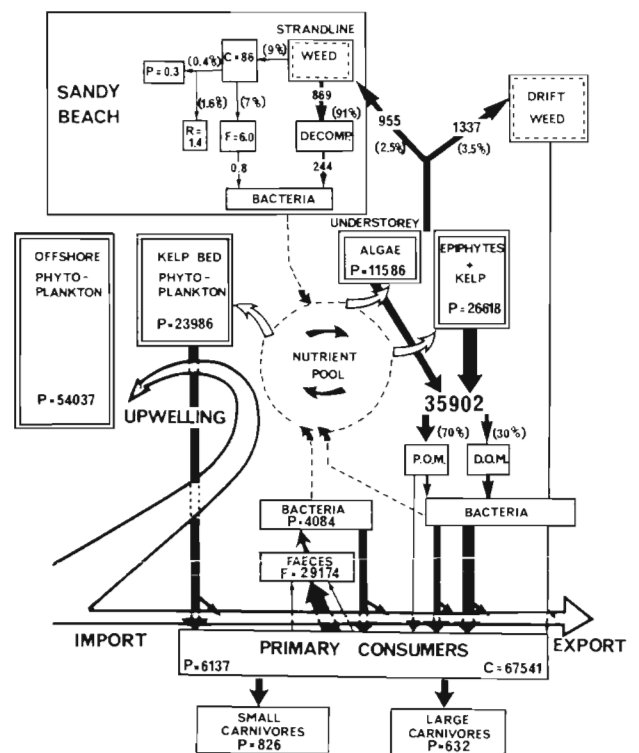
SANDY BEACH

STRANDLINE

WEED

(9%)

C = 86

(0.4%)

P = 0.3

(1.6%)

(7%)

R = 1.4

F = 6.0

869

(91%)

DECOMP

0.8

244

BACTERIA

955

(2.5%)

1337

(3.5%)

DRIFT WEED

UNDERSTOREY

ALGAE

P = 11586

EPIPHYTES + KELP

P = 26618

OFFSHORE PHYTO-PLANKTON

P = 54037

KELP BED PHYTO-PLANKTON

P = 23986

NUTRIENT POOL

35902

(70%)

(30%)

P.O.M.

D.O.M.

UPWELLING

BACTERIA

P = 4084

BACTERIA

FAECES

F = 29174

IMPORT

PRIMARY CONSUMERS

P = 6137

C = 67541

EXPORT

SMALL CARNIVORES

P = 826

LARGE CARNIVORES

P = 632